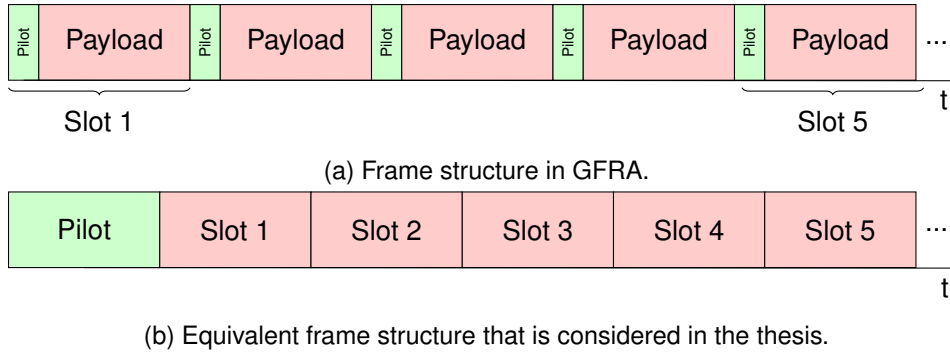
Pilot Payload Pilot Payload Pilot Payload Pilot Payload Pilot Payload ...

t

Slot 1

Slot 5

(a) Frame structure in GFRA.

Pilot Slot 1 Slot 2 Slot 3 Slot 4 Slot 5 ...

t

(b) Equivalent frame structure that is considered in the thesis.